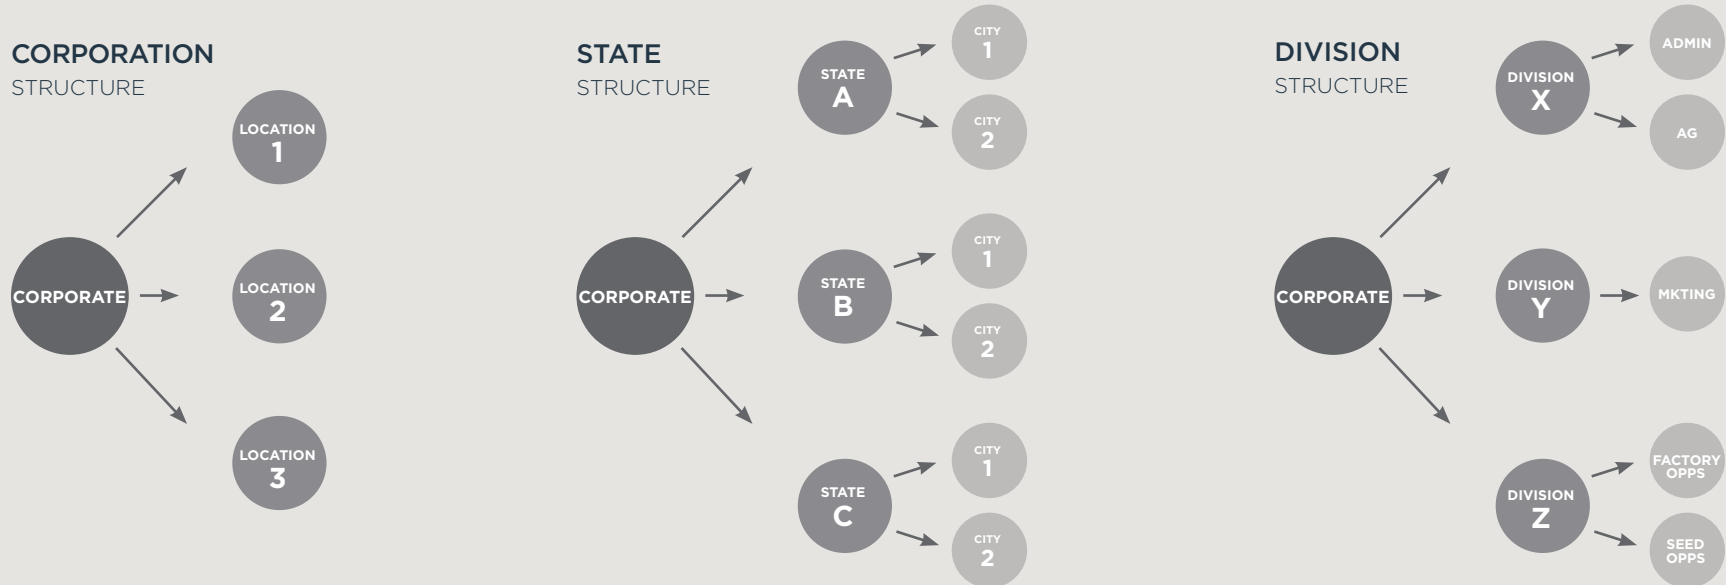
CORPORATION
STRUCTURE

CORPORATE

LOCATION
1

LOCATION
2

LOCATION
3

STATE
STRUCTURE

CORPORATE

STATE
A

CITY
1

CITY
2

STATE
B

CITY
1

CITY
2

STATE
C

CITY
1

CITY
2

DIVISION
STRUCTURE

CORPORATE

DIVISION
X

ADMIN

AG

DIVISION
Y

MKTING

DIVISION
Z

FACTORY
OPPS

SEED
OPPS